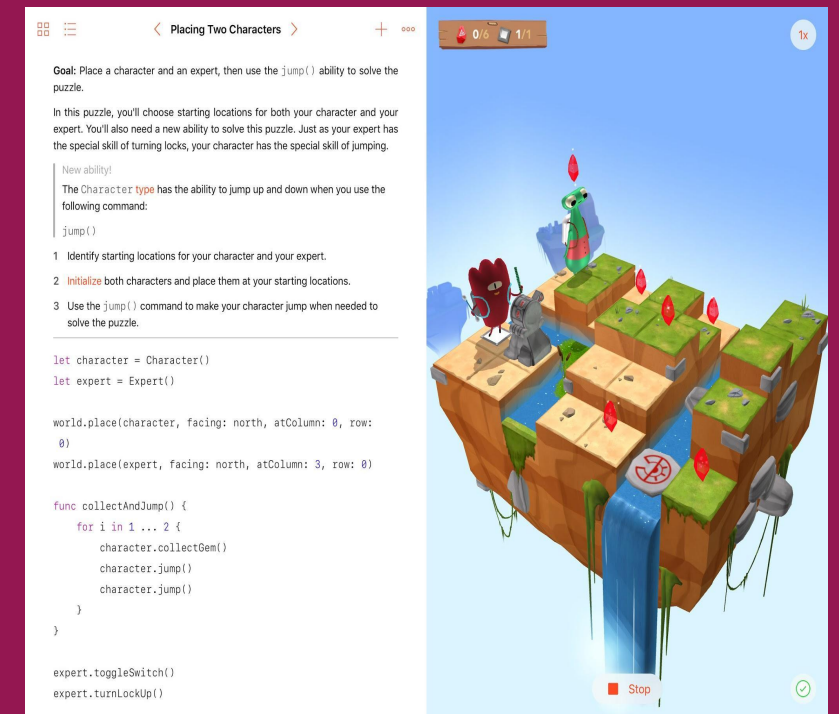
Placing Two Characters

Goal: Place a character and an expert, then use the jump() ability to solve the puzzle.

In this puzzle, you'll choose starting locations for both your character and your expert. You'll also need a new ability to solve this puzzle. Just as your expert has the special skill of turning locks, your character has the special skill of jumping.

New ability!

The Character type has the ability to jump up and down when you use the following command:

jump()

1 Identify starting locations for your character and your expert.

2 Initialize both characters and place them at your starting locations.

3 Use the jump() command to make your character jump when needed to solve the puzzle.

let character = Character()
let expert = Expert()

world.place(character, facing: north, atColumn: 0, row: 0)
world.place(expert, facing: north, atColumn: 3, row: 0)

func collectAndJump() {
    for i in 1 ... 2 {
        character.collectGem()
        character.jump()
        character.jump()
    }
}

expert.toggleSwitch()
expert.turnLockUp()

0/6 1/1

1x

Stop